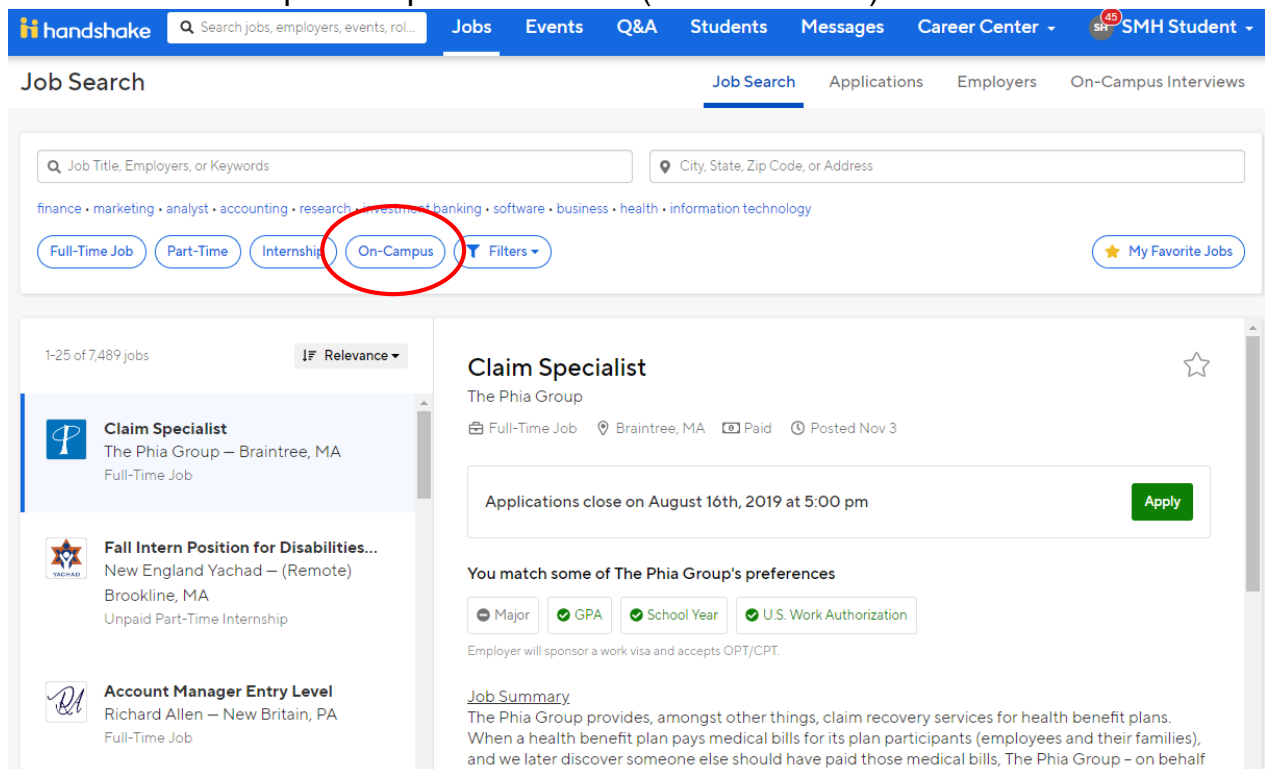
handshake
Search jobs, employers, events, rol...
Jobs
Events
Q&A
Students
Messages
Career Center
45
SH
SMH Student

Job Search
Job Search
Applications
Employers
On-Campus Interviews

Job Title, Employers, or Keywords
City, State, Zip Code, or Address
finance • marketing • analyst • accounting • research • investment banking • software • business • health • information technology
Full-Time Job
Part-Time
Internship
On-Campus
Filters
My Favorite Jobs

1-25 of 7,489 jobs
Relevance

Claim Specialist
The Phia Group — Braintree, MA
Full-Time Job

Fall Intern Position for Disabilities...
New England Yachad — (Remote)
Brookline, MA
Unpaid Part-Time Internship

YACHAD

Account Manager Entry Level
Richard Allen — New Britain, PA
Full-Time Job

Claim Specialist
The Phia Group
Full-Time Job
Braintree, MA
Paid
Posted Nov 3

Applications close on August 16th, 2019 at 5:00 pm
Apply

You match some of The Phia Group's preferences
Major
GPA
School Year
U.S. Work Authorization
Employer will sponsor a work visa and accepts OPT/CPT.

Job Summary
The Phia Group provides, amongst other things, claim recovery services for health benefit plans. When a health benefit plan pays medical bills for its plan participants (employees and their families), and we later discover someone else should have paid those medical bills, The Phia Group – on behalf